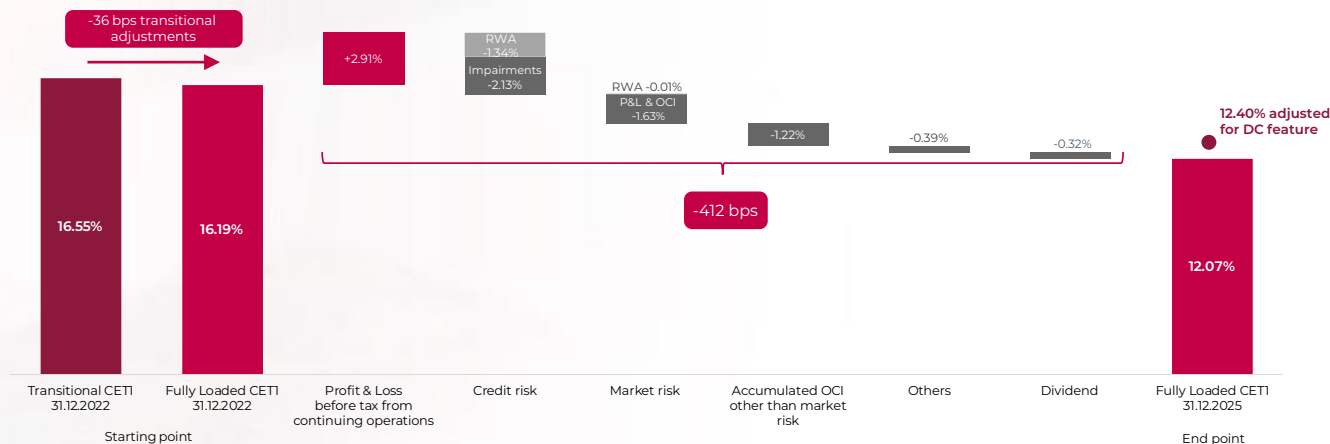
-36 bps transitional adjustments

16.55%

16.19%

+2.91%

RWA -1.34%

Impairments -2.13%

RWA -0.01%

P&L & OCI -1.63%

-1.22%

-0.39%

-0.32%

-412 bps

12.40% adjusted for DC feature

12.07%

Transitional CET1 31.12.2022

Fully Loaded CET1 31.12.2022

Profit & Loss before tax from continuing operations

Credit risk

Market risk

Accumulated OCI other than market risk

Others

Dividend

Fully Loaded CET1 31.12.2025

Starting point

End point